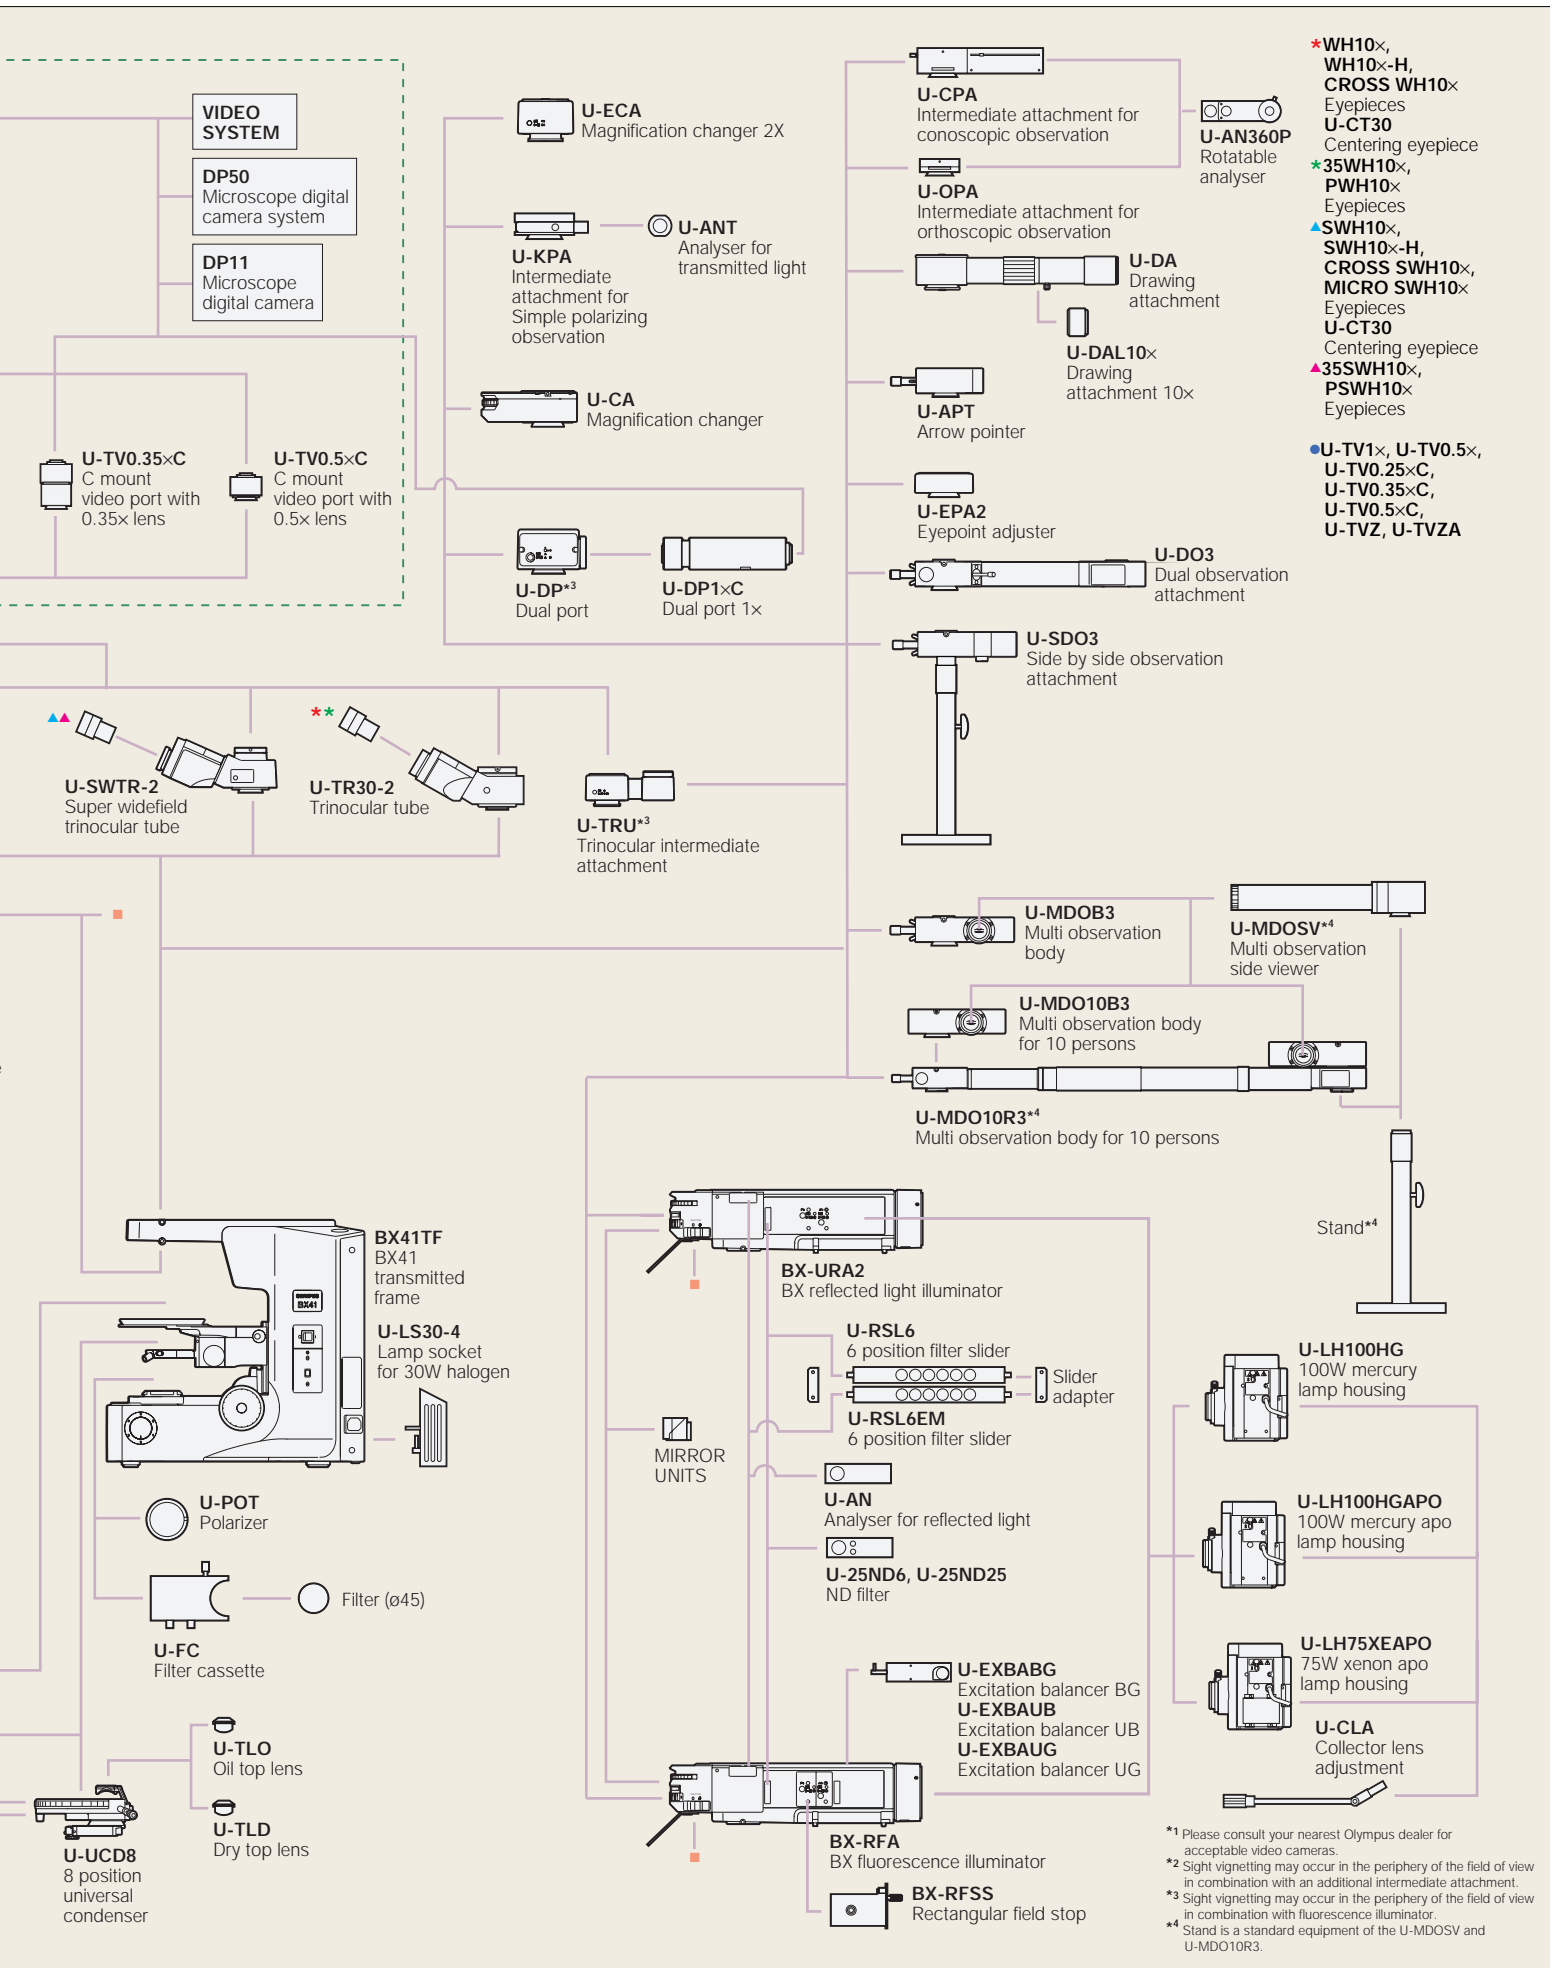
VIDEO SYSTEM

DP50
Microscope digital camera system

DP11
Microscope digital camera

U-TV0.35×C
C mount video port with 0.35× lens

U-TV0.5×C
C mount video port with 0.5× lens

U-ECA
Magnification changer 2X

U-KPA
Intermediate attachment for Simple polarizing observation

U-ANT
Analyser for transmitted light

U-CA
Magnification changer

U-DP$^{*3}$
Dual port

U-DP1×C
Dual port 1×

U-CPA
Intermediate attachment for conoscopic observation

U-AN360P
Rotatable analyser

U-OPA
Intermediate attachment for orthoscopic observation

U-DA
Drawing attachment

U-DAL10×
Drawing attachment 10×

U-APT
Arrow pointer

U-EPA2
Eyepoint adjuster

U-DO3
Dual observation attachment

U-SDO3
Side by side observation attachment

*WH10×, WH10×-H, CROSS WH10×
Eyepieces
U-CT30
Centering eyepiece
*35WH10×, PWH10×
Eyepieces
▲SWH10×, SWH10×-H, CROSS SWH10×, MICRO SWH10×
Eyepieces
U-CT30
Centering eyepiece
▲35SWH10×, PSWH10×
Eyepieces

●U-TV1×, U-TV0.5×, U-TV0.25×C, U-TV0.35×C, U-TV0.5×C, U-TVZ, U-TVZA

▲▲
U-SWTR-2
Super widefield trinocular tube

**
U-TR30-2
Trinocular tube

U-TRU$^{*3}$
Trinocular intermediate attachment

U-MDOB3
Multi observation body

U-MDOSV$^{*4}$
Multi observation side viewer

U-MDO10B3
Multi observation body for 10 persons

U-MDO10R3$^{*4}$
Multi observation body for 10 persons

Stand$^{*4}$

BX41TF
BX41 transmitted frame

U-LS30-4
Lamp socket for 30W halogen

BX-URA2
BX reflected light illuminator

U-RSL6
6 position filter slider

Slider adapter

U-RSL6EM
6 position filter slider

MIRROR UNITS

U-AN
Analyser for reflected light

U-25ND6, U-25ND25
ND filter

U-LH100HG
100W mercury lamp housing

U-LH100HGAPO
100W mercury apo lamp housing

U-LH75XEAPO
75W xenon apo lamp housing

U-CLA
Collector lens adjustment

U-POT
Polarizer

Filter (ø45)

U-FC
Filter cassette

U-EXBABG
Excitation balancer BG
U-EXBAUB
Excitation balancer UB
U-EXBAUG
Excitation balancer UG

U-TLO
Oil top lens

U-TLD
Dry top lens

U-UCD8
8 position universal condenser

BX-RFA
BX fluorescence illuminator

BX-RFSS
Rectangular field stop

*1 Please consult your nearest Olympus dealer for acceptable video cameras.
*2 Sight vignetting may occur in the periphery of the field of view in combination with an additional intermediate attachment.
*3 Sight vignetting may occur in the periphery of the field of view in combination with fluorescence illuminator.
*4 Stand is a standard equipment of the U-MDOSV and U-MDO10R3.